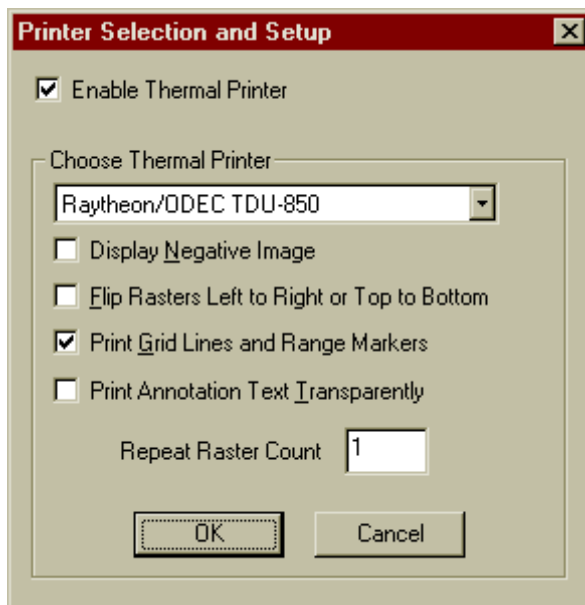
Printer Selection and Setup

Enable Thermal Printer

Choose Thermal Printer

Raytheon/ODEC TDU-850

Display Negative Image

Flip Rasters Left to Right or Top to Bottom

Print Grid Lines and Range Markers

Print Annotation Text Transparently

Repeat Raster Count 1

OK

Cancel